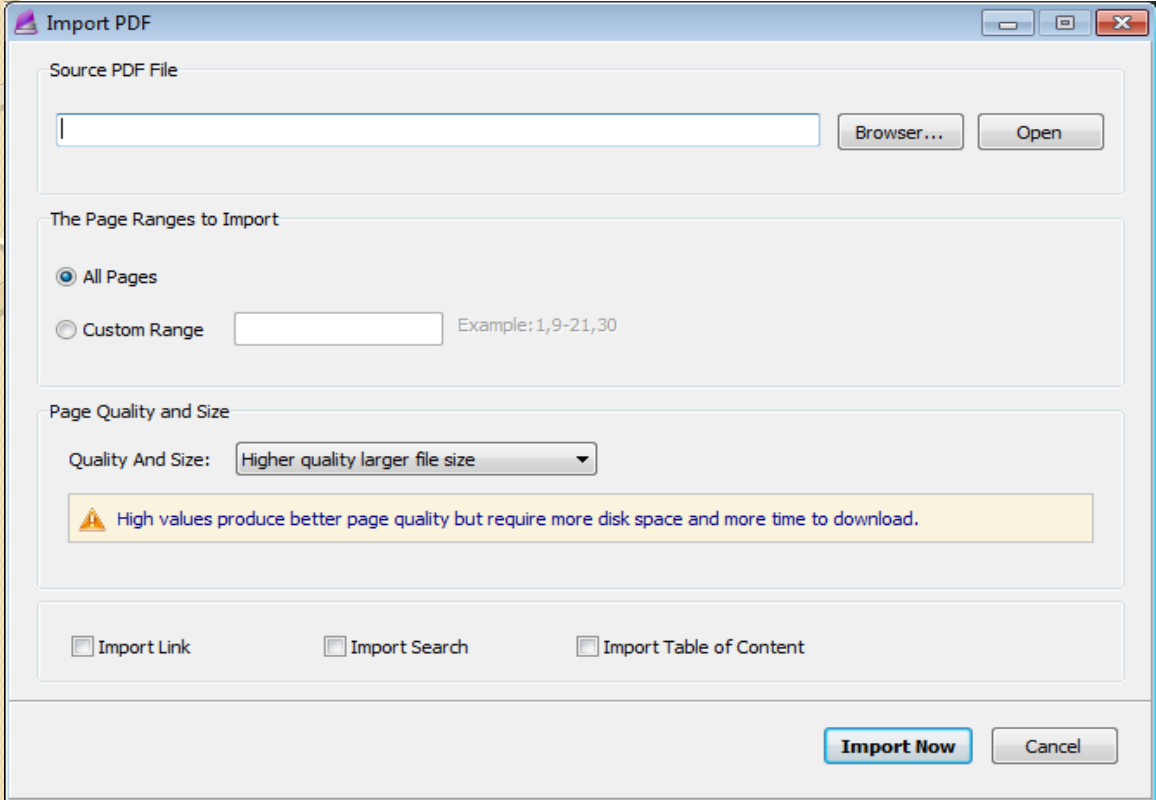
Import PDF

Source PDF File

Browser...

Open

The Page Ranges to Import

All Pages

Custom Range

Example:1,9-21,30

Page Quality and Size

Quality And Size:

Higher quality larger file size

High values produce better page quality but require more disk space and more time to download.

Import Link

Import Search

Import Table of Content

Import Now

Cancel